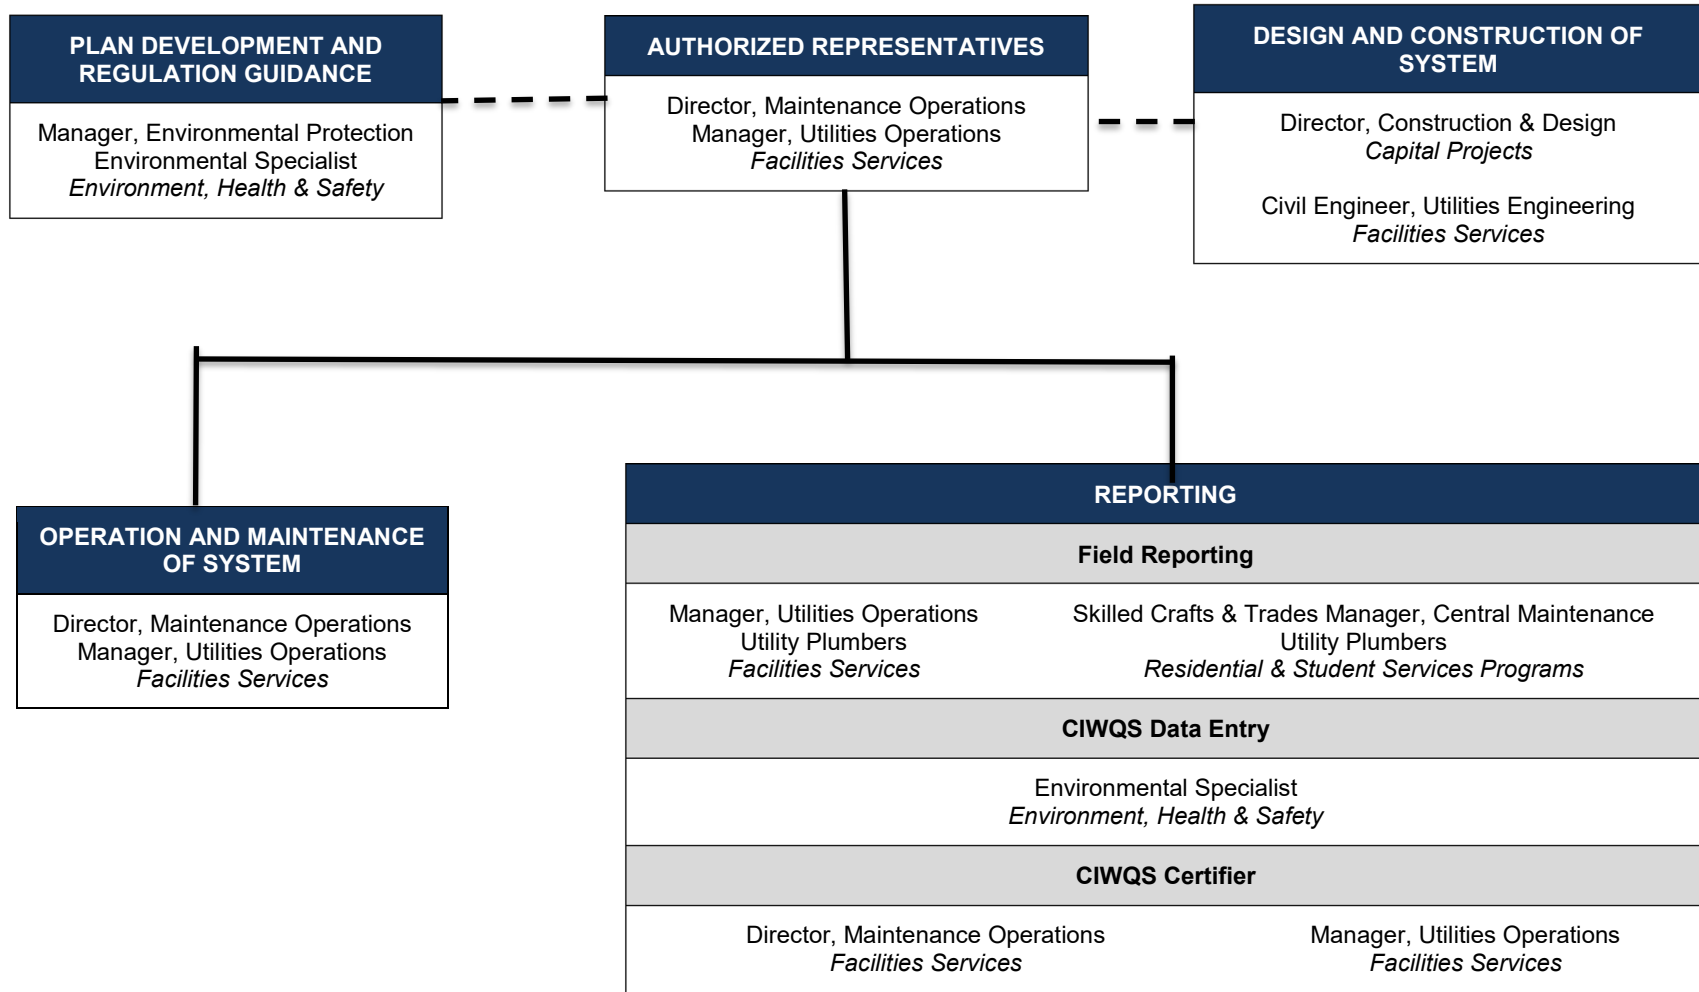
PLAN DEVELOPMENT AND REGULATION GUIDANCE

Manager, Environmental Protection
Environmental Specialist
*Environment, Health & Safety*

AUTHORIZED REPRESENTATIVES

Director, Maintenance Operations
Manager, Utilities Operations
*Facilities Services*

DESIGN AND CONSTRUCTION OF SYSTEM

Director, Construction & Design
*Capital Projects*

Civil Engineer, Utilities Engineering
*Facilities Services*

OPERATION AND MAINTENANCE OF SYSTEM

Director, Maintenance Operations
Manager, Utilities Operations
*Facilities Services*

REPORTING

Field Reporting

Manager, Utilities Operations
Utility Plumbers
*Facilities Services*

Skilled Crafts & Trades Manager, Central Maintenance
Utility Plumbers
*Residential & Student Services Programs*

CIWQS Data Entry

Environmental Specialist
*Environment, Health & Safety*

CIWQS Certifier

Director, Maintenance Operations
*Facilities Services*

Manager, Utilities Operations
*Facilities Services*